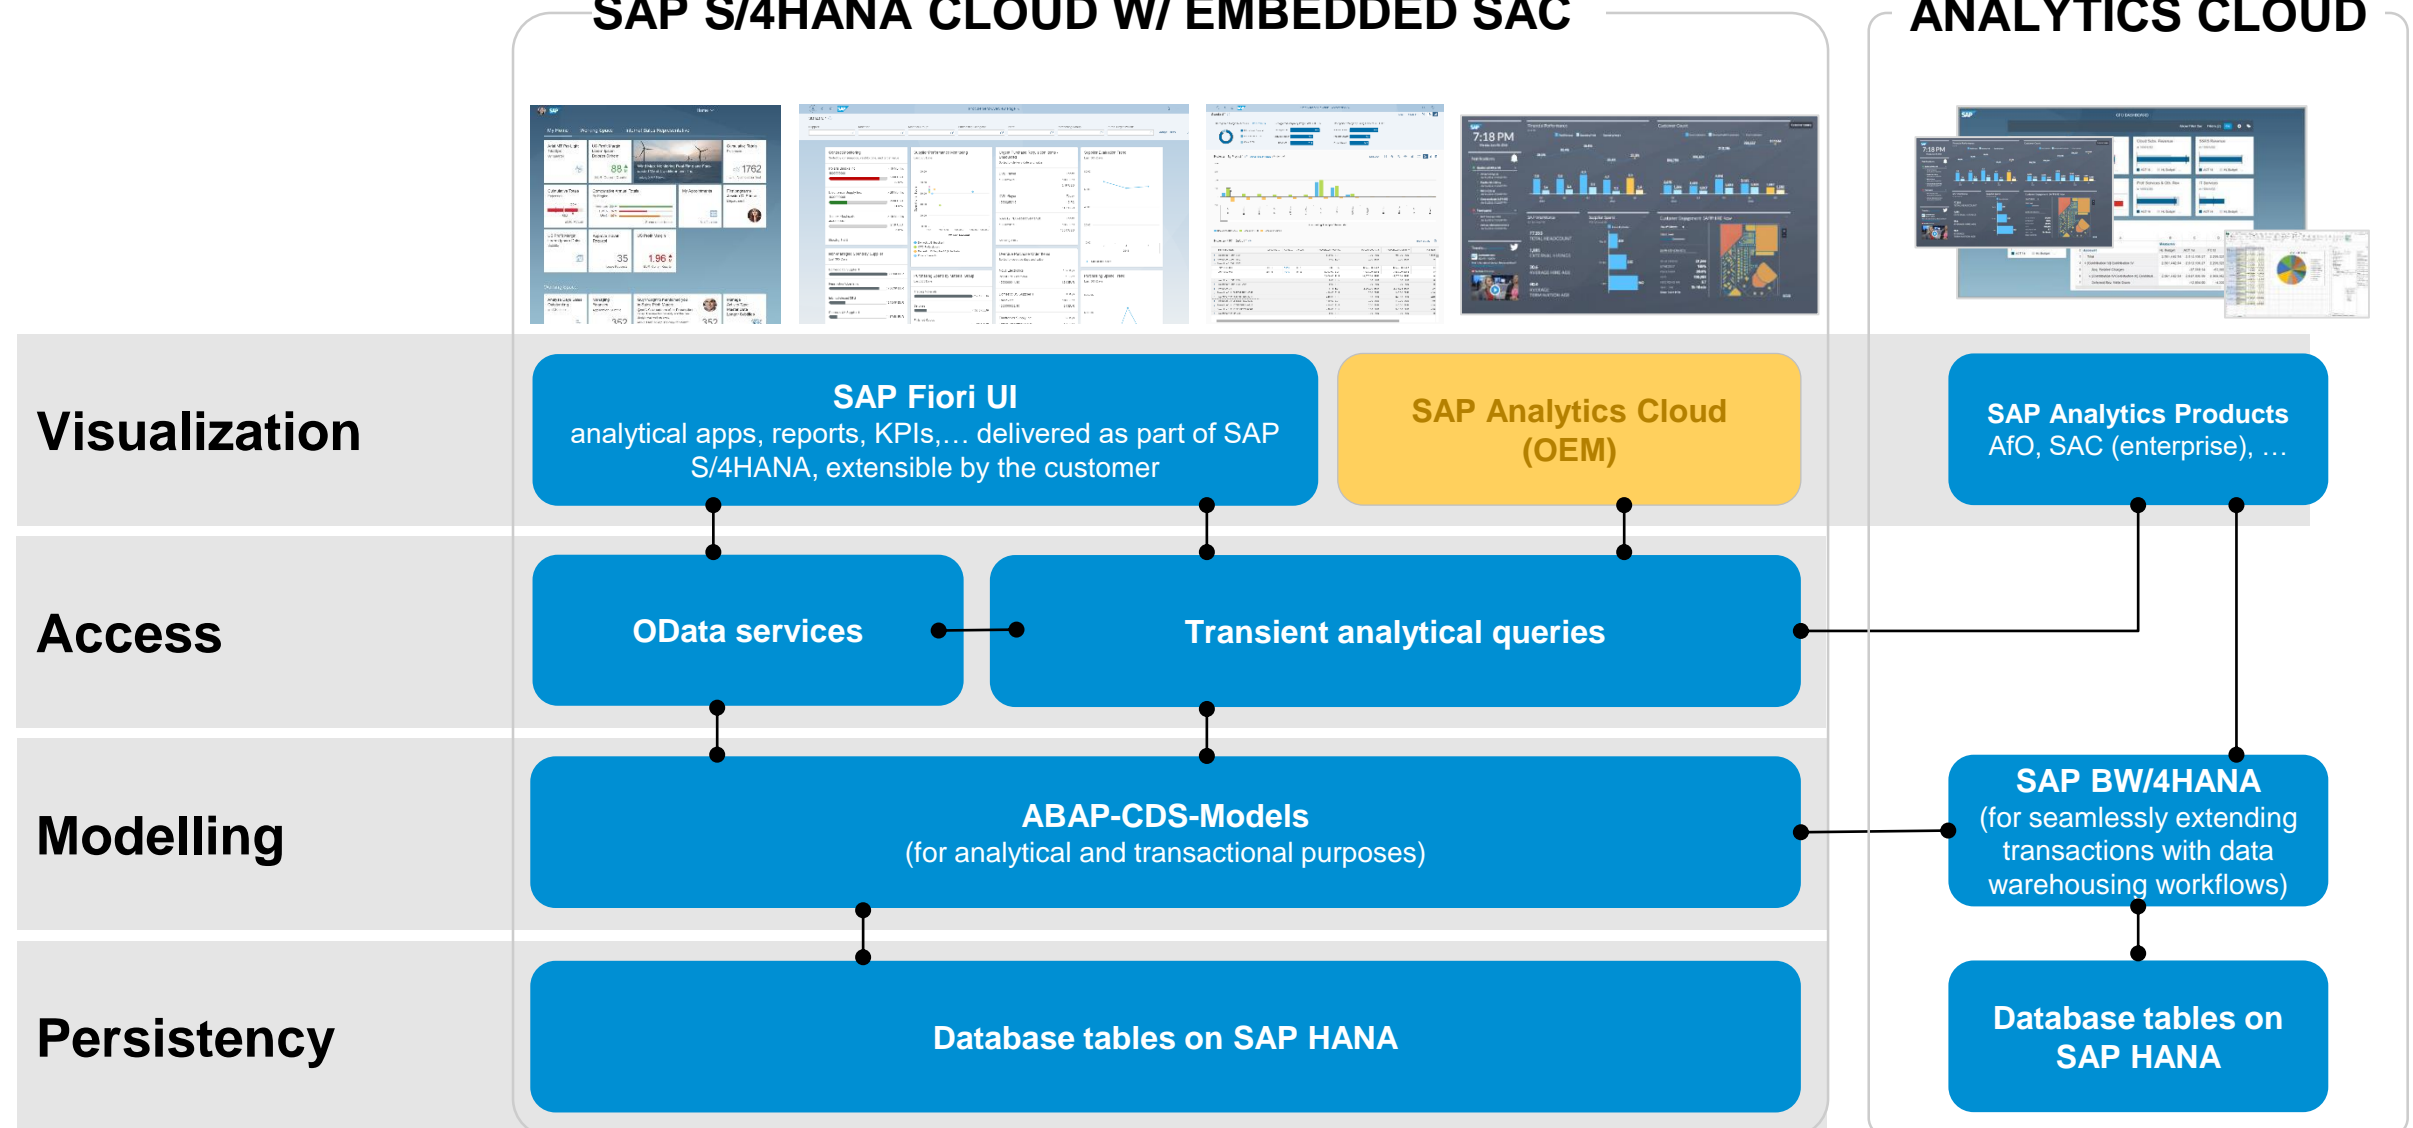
SAP S/4HANA CLOUD W/ EMBEDDED SAC

ANALYTICS CLOUD

Visualization

SAP Fiori UI
analytical apps, reports, KPIs,… delivered as part of SAP S/4HANA, extensible by the customer

SAP Analytics Cloud (OEM)

SAP Analytics Products
AfO, SAC (enterprise), …

Access

OData services

Transient analytical queries

Modelling

ABAP-CDS-Models
(for analytical and transactional purposes)

SAP BW/4HANA
(for seamlessly extending transactions with data warehousing workflows)

Persistency

Database tables on SAP HANA

Database tables on SAP HANA